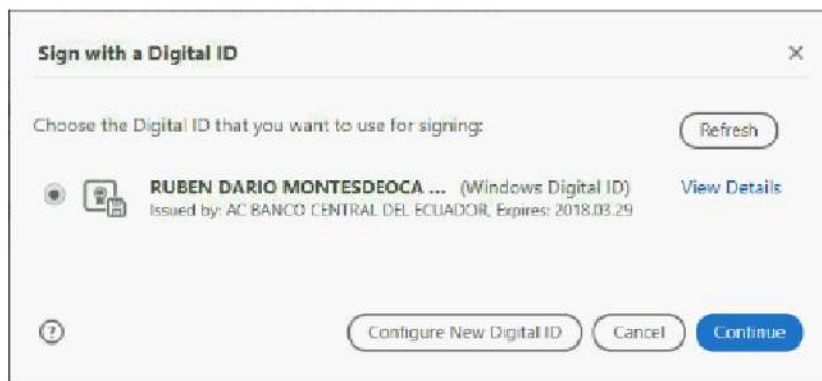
Sign with a Digital ID

×

Choose the Digital ID that you want to use for signing:

Refresh

RUBEN DARIO MONTESDEOCA ... (Windows Digital ID)
Issued by: AC BANCO CENTRAL DEL ECUADOR, Expires: 2018.03.29

View Details

?

Configure New Digital ID

Cancel

Continue